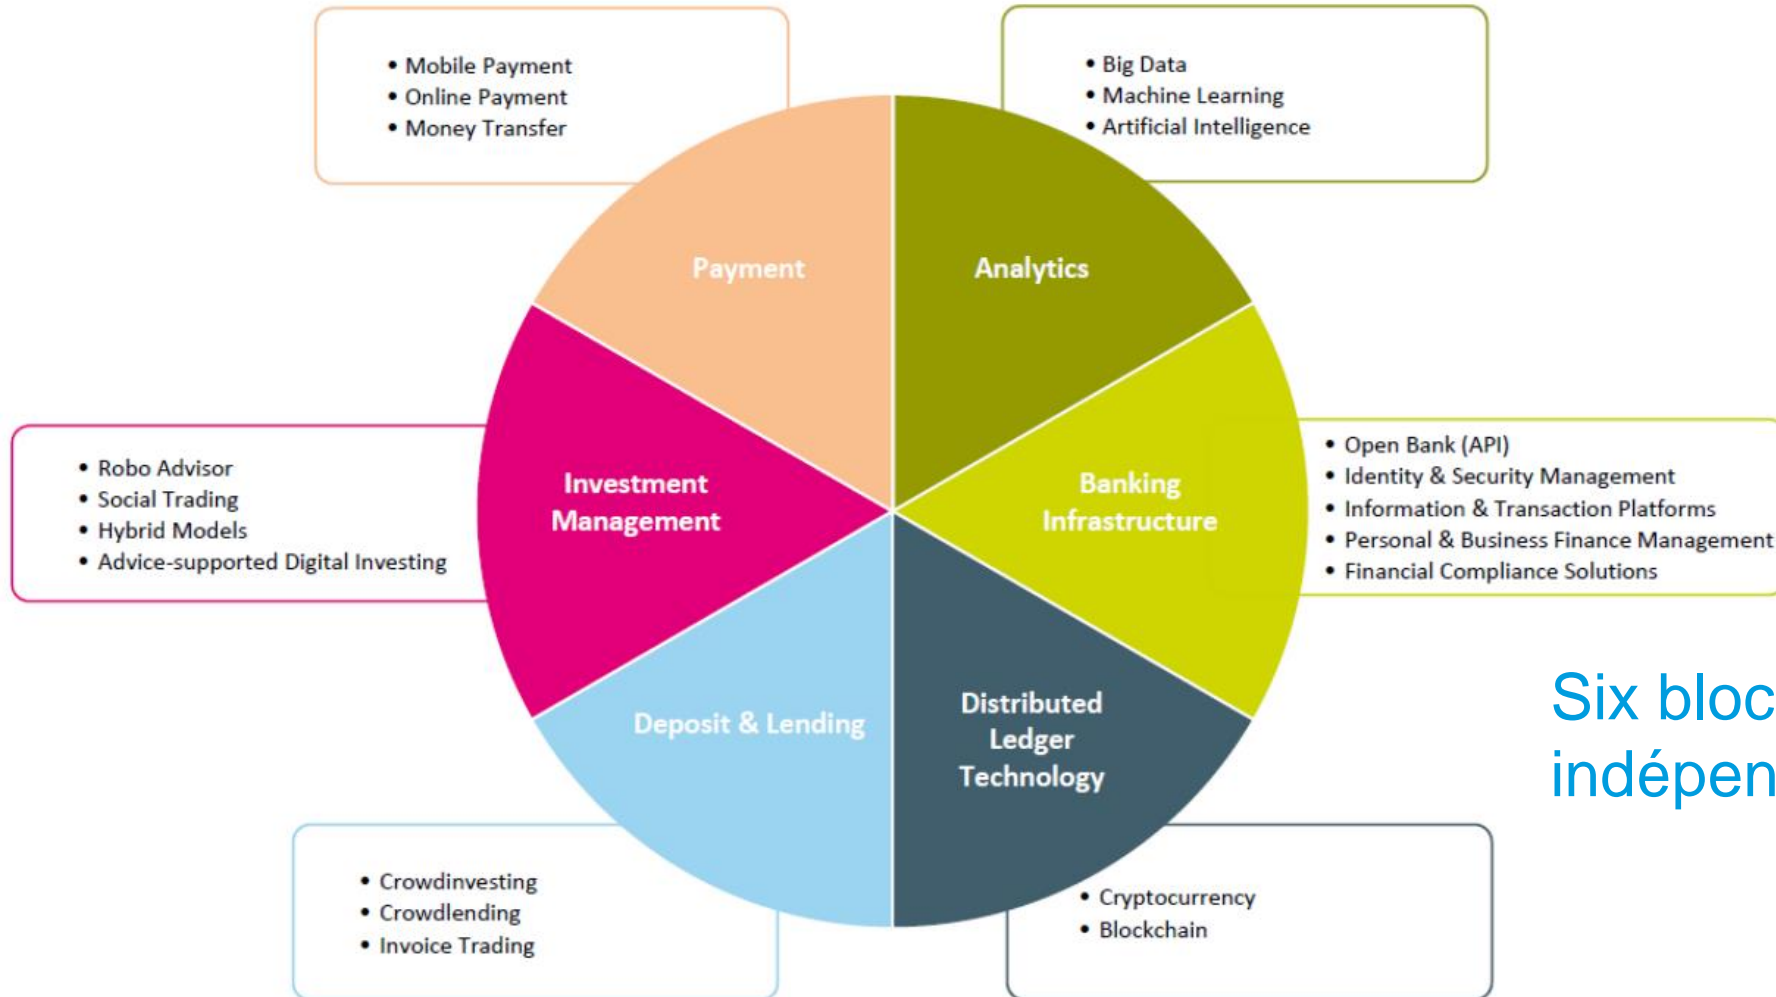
- Mobile Payment
- Online Payment
- Money Transfer

- Big Data
- Machine Learning
- Artificial Intelligence

Payment

Analytics

- Robo Advisor
- Social Trading
- Hybrid Models
- Advice-supported Digital Investing

Investment Management

Banking Infrastructure

- Open Bank (API)
- Identity & Security Management
- Information & Transaction Platforms
- Personal & Business Finance Management
- Financial Compliance Solutions

Deposit & Lending

Distributed Ledger Technology

Six bloc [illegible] indépen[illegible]

- Crowdinvesting
- Crowdlending
- Invoice Trading

- Cryptocurrency
- Blockchain